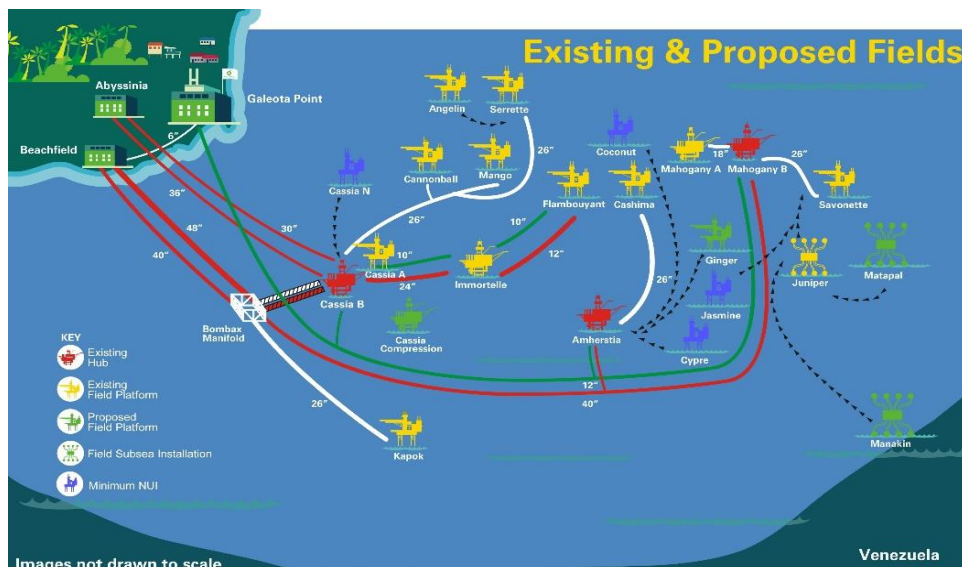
Existing & Proposed Fields

Abyssinia
Galeota Point
Beachfield
6"
36"
48"
40"
30"
Angelin
Serrette
26"
Coconut
Mahogany A
18"
Mahogany B
26"
Cassia N
Cannonball
Mango
Flambouyant
Cashima
Savonette
26"
10"
Cassia A
10"
24"
Immortelle
12"
Ginger
Juniper
Matapal
Cassia B
26"
Jasmine
Bombax Manifold
Cassia Compression
Amherstia
Cypre
12"
40"
26"
Kapok
Manakin

KEY
Existing Hub
Existing Field Platform
Proposed Field Platform
Field Subsea Installation
Minimum NUI

Images not drawn to scale
Venezuela